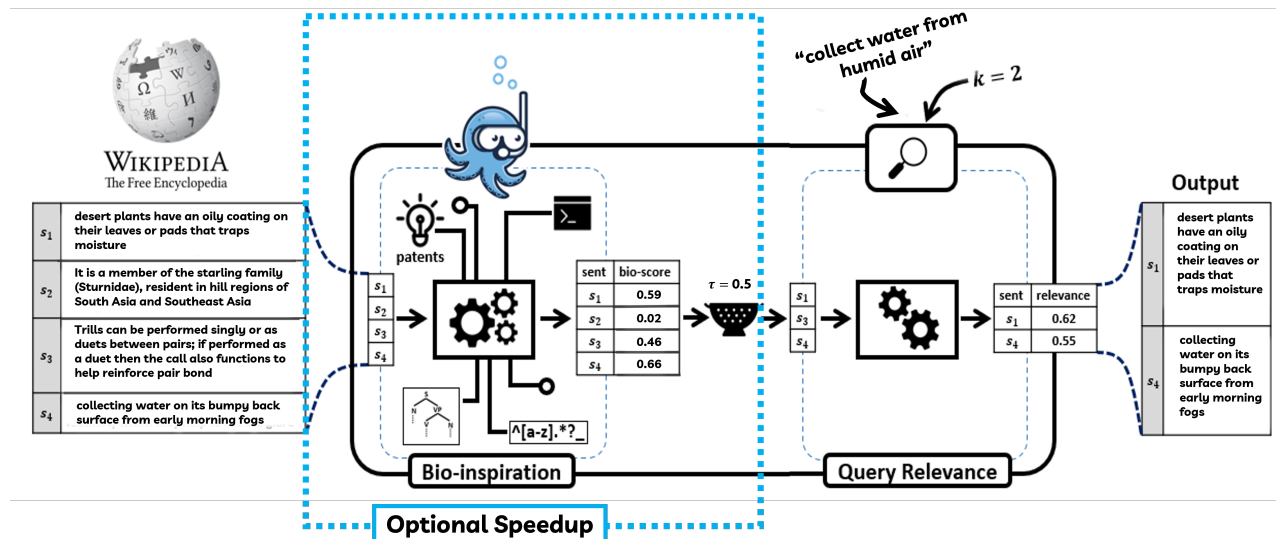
WIKIPEDIA
The Free Encyclopedia

| | |
|---|---|
| $s_1$ | desert plants have an oily coating on their leaves or pads that traps moisture |
| $s_2$ | It is a member of the starling family (Sturnidae), resident in hill regions of South Asia and Southeast Asia |
| $s_3$ | Trills can be performed singly or as duets between pairs; if performed as a duet then the call also functions to help reinforce pair bond |
| $s_4$ | collecting water on its bumpy back surface from early morning fogs |

patents

$s_1$
$s_2$
$s_3$
$s_4$

| sent | bio-score |
|---|---|
| $s_1$ | 0.59 |
| $s_2$ | 0.02 |
| $s_3$ | 0.46 |
| $s_4$ | 0.66 |

S
N
VP
V
N

^[a-z].*?_

Bio-inspiration

Optional Speedup

$\tau = 0.5$

"collect water from humid air"

$k = 2$

$s_1$
$s_3$
$s_4$

| sent | relevance |
|---|---|
| $s_1$ | 0.62 |
| $s_4$ | 0.55 |

Query Relevance

Output

| | |
|---|---|
| $s_1$ | desert plants have an oily coating on their leaves or pads that traps moisture |
| $s_4$ | collecting water on its bumpy back surface from early morning fogs |